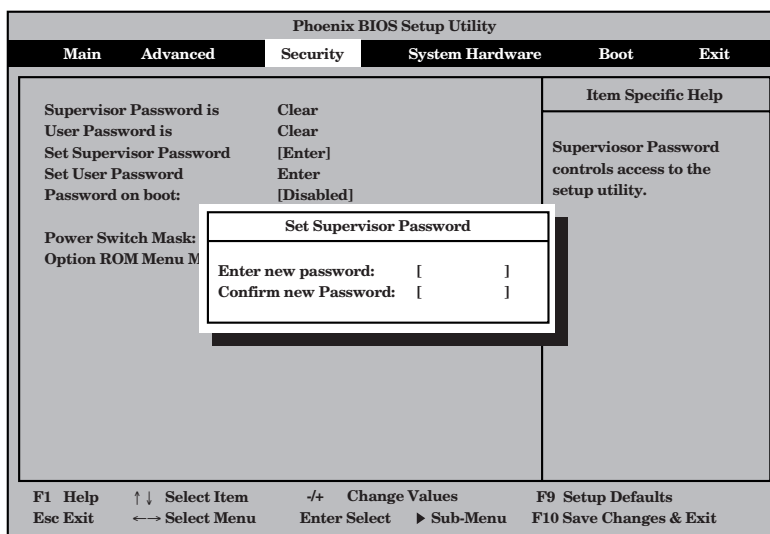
Phoenix BIOS Setup Utility

Main Advanced Security System Hardware Boot Exit

Item Specific Help

Superviosor Password controls access to the setup utility.

Supervisor Password is Clear
User Password is Clear
Set Supervisor Password [Enter]
Set User Password Enter
Password on boot: [Disabled]

Power Switch Mask:
Option ROM Menu M

Set Supervisor Password

Enter new password: [ ]
Confirm new Password: [ ]

F1 Help ↑↓ Select Item -/+ Change Values F9 Setup Defaults
Esc Exit ←→ Select Menu Enter Select ▶ Sub-Menu F10 Save Changes & Exit